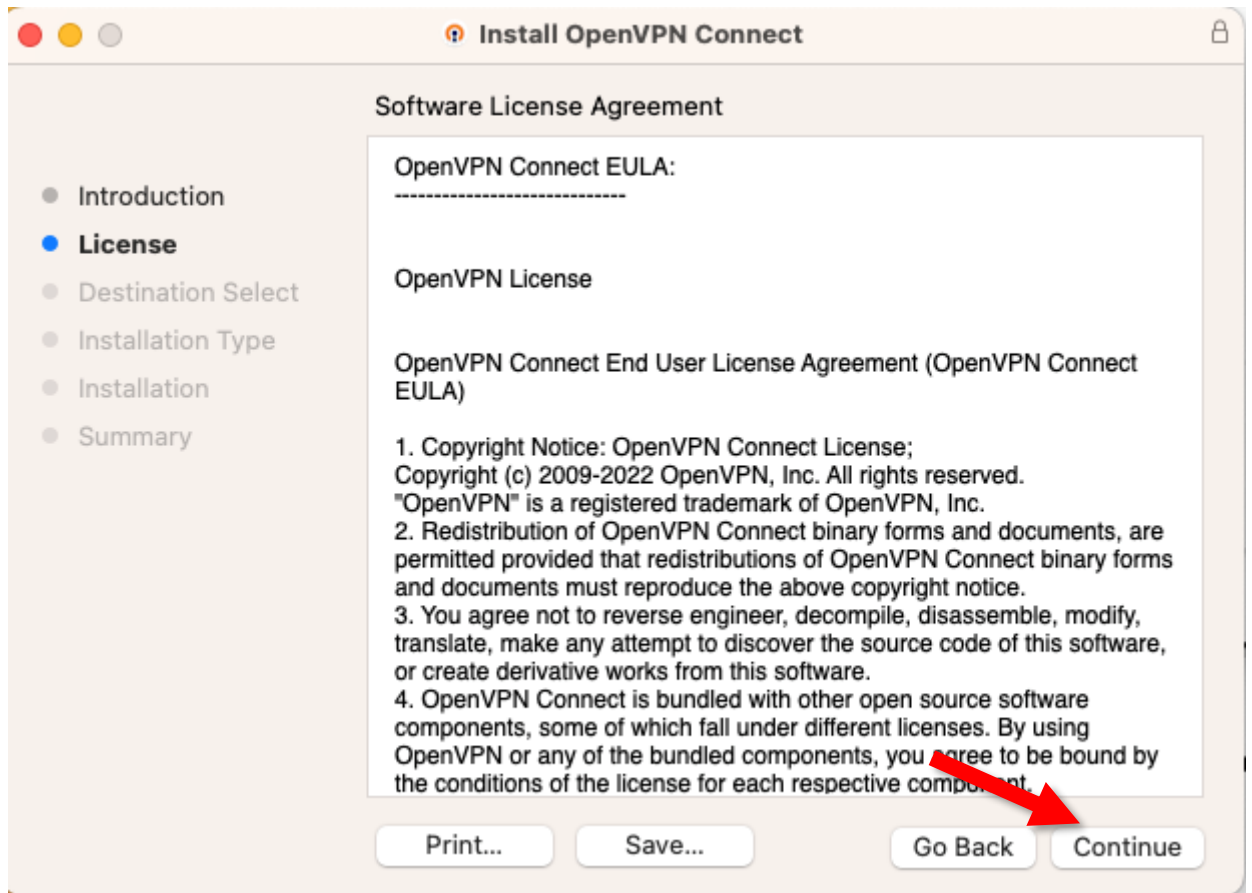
Install OpenVPN Connect

Introduction
License
Destination Select
Installation Type
Installation
Summary

Software License Agreement

OpenVPN Connect EULA:
-----------------------------

OpenVPN License

OpenVPN Connect End User License Agreement (OpenVPN Connect EULA)

1. Copyright Notice: OpenVPN Connect License;
Copyright (c) 2009-2022 OpenVPN, Inc. All rights reserved.
"OpenVPN" is a registered trademark of OpenVPN, Inc.
2. Redistribution of OpenVPN Connect binary forms and documents, are permitted provided that redistributions of OpenVPN Connect binary forms and documents must reproduce the above copyright notice.
3. You agree not to reverse engineer, decompile, disassemble, modify, translate, make any attempt to discover the source code of this software, or create derivative works from this software.
4. OpenVPN Connect is bundled with other open source software components, some of which fall under different licenses. By using OpenVPN or any of the bundled components, you agree to be bound by the conditions of the license for each respective component.

Print...
Save...
Go Back
Continue